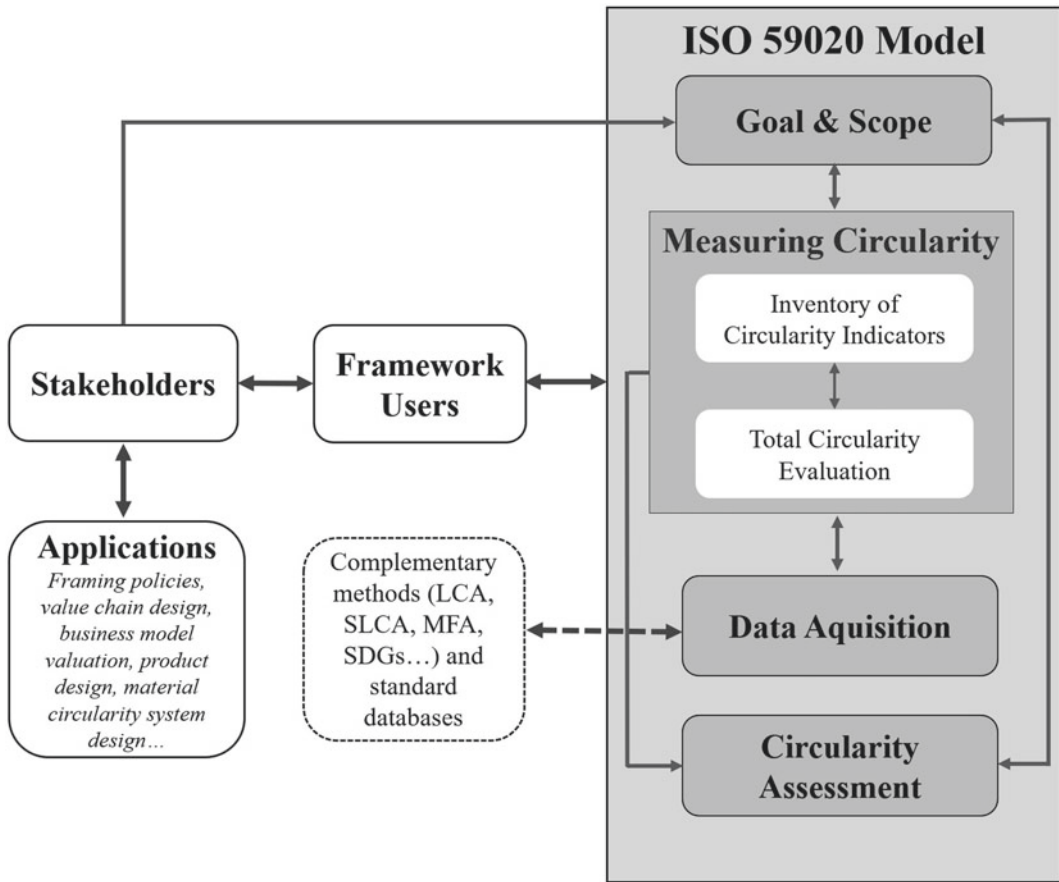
ISO 59020 Model

Goal & Scope

Measuring Circularity

Inventory of Circularity Indicators

Total Circularity Evaluation

Stakeholders

Framework Users

Applications

*Framing policies, value chain design, business model valuation, product design, material circularity system design…*

Complementary methods (LCA, SLCA, MFA, SDGs…) and standard databases

Data Aquisition

Circularity Assessment